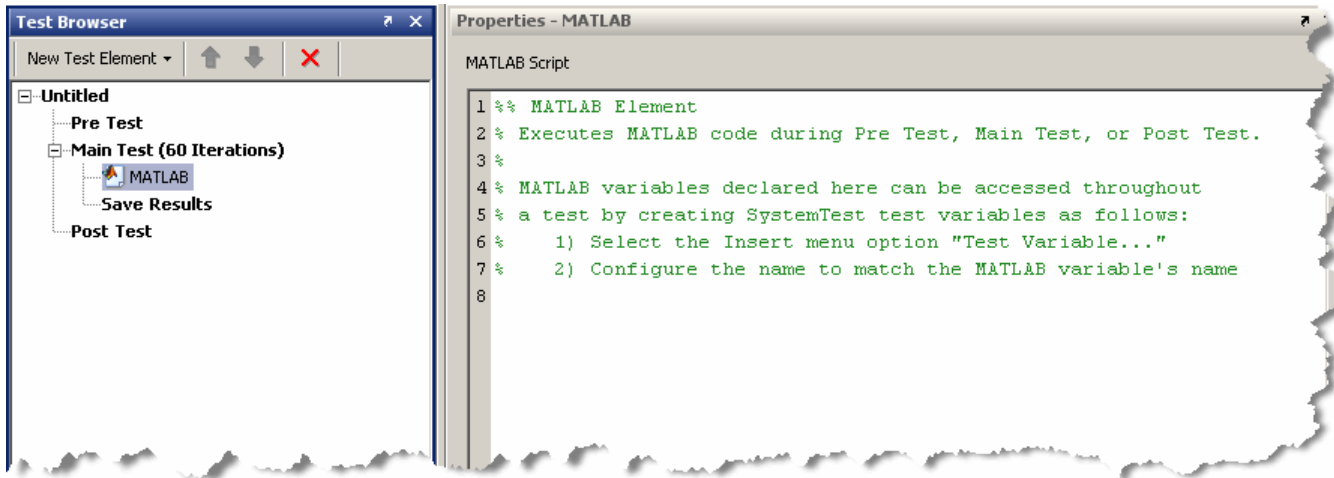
Test Browser

New Test Element

Untitled
Pre Test
Main Test (60 Iterations)
MATLAB
Save Results
Post Test

Properties - MATLAB

MATLAB Script

1 %% MATLAB Element
2 % Executes MATLAB code during Pre Test, Main Test, or Post Test.
3 %
4 % MATLAB variables declared here can be accessed throughout
5 % a test by creating SystemTest test variables as follows:
6 %     1) Select the Insert menu option "Test Variable..."
7 %     2) Configure the name to match the MATLAB variable's name
8